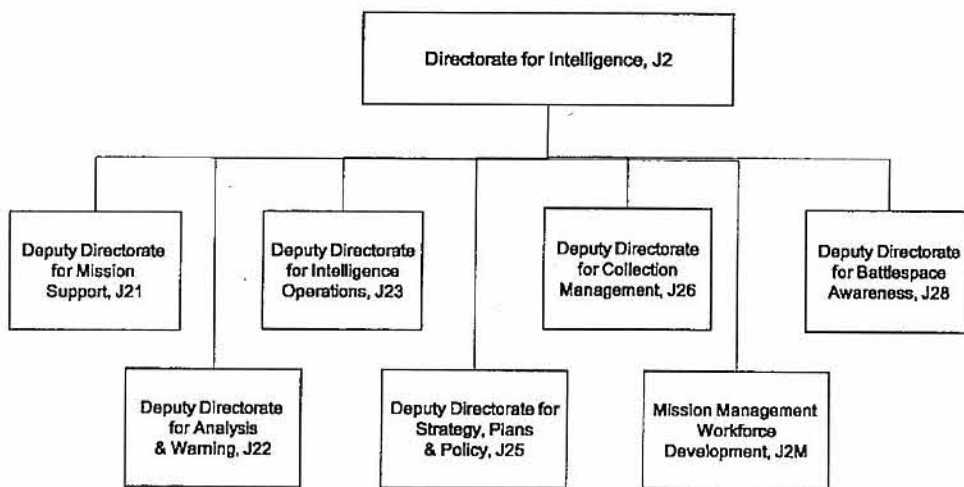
Directorate for Intelligence, J2

Deputy Directorate for Mission Support, J21

Deputy Directorate for Intelligence Operations, J23

Deputy Directorate for Collection Management, J26

Deputy Directorate for Battlespace Awareness, J28

Deputy Directorate for Analysis & Warning, J22

Deputy Directorate for Strategy, Plans & Policy, J25

Mission Management Workforce Development, J2M